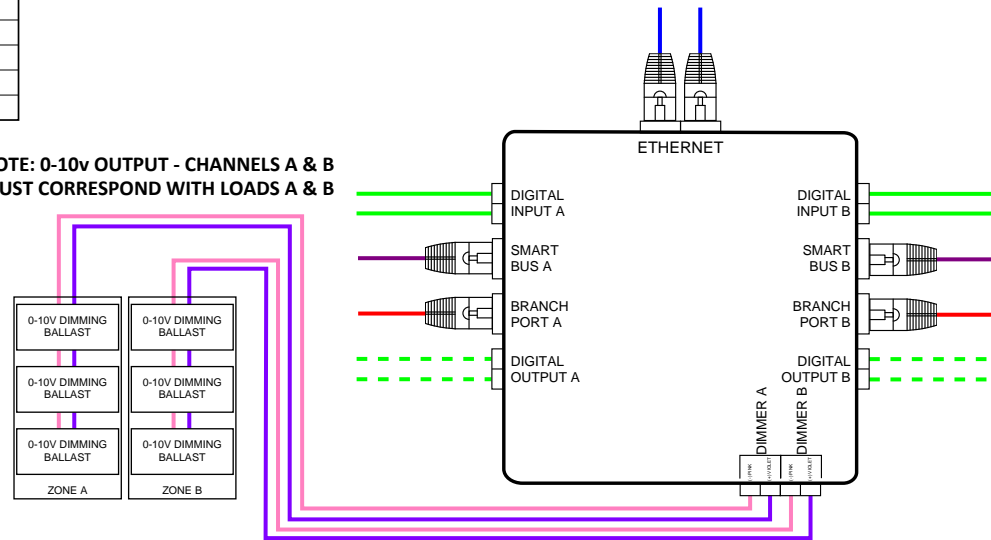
OTE: 0-10v OUTPUT - CHANNELS A & B
UST CORRESPOND WITH LOADS A & B

ETHERNET

DIGITAL INPUT A

SMART BUS A

BRANCH PORT A

DIGITAL OUTPUT A

DIGITAL INPUT B

SMART BUS B

BRANCH PORT B

DIGITAL OUTPUT B

DIMMER A

DIMMER B

0-10V DIMMING BALLAST

0-10V DIMMING BALLAST

0-10V DIMMING BALLAST

ZONE A

0-10V DIMMING BALLAST

0-10V DIMMING BALLAST

0-10V DIMMING BALLAST

ZONE B

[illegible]

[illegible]

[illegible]

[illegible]